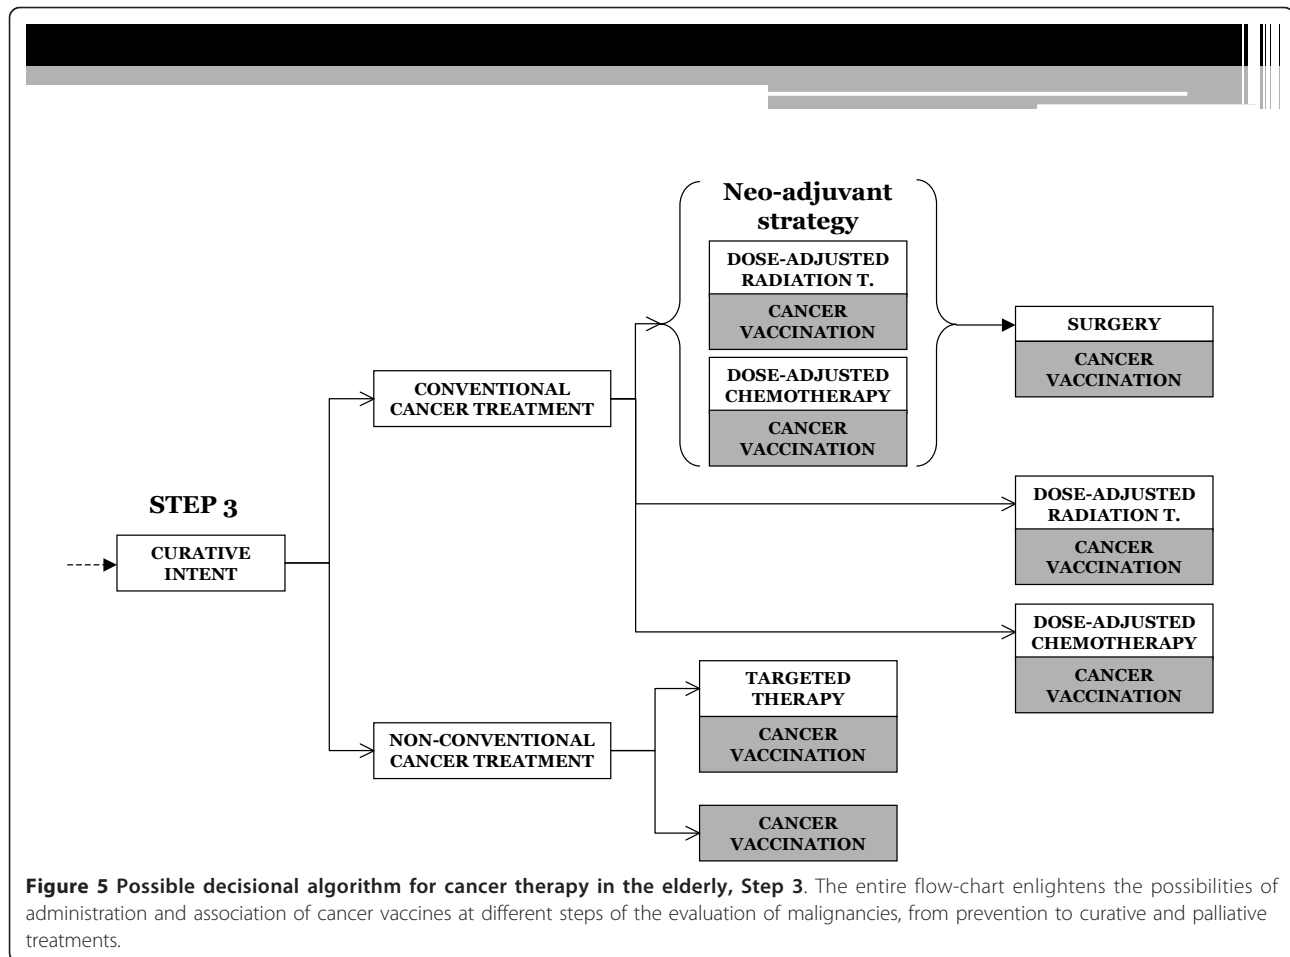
STEP 3

CURATIVE INTENT

CONVENTIONAL CANCER TREATMENT

Neo-adjuvant strategy

DOSE-ADJUSTED RADIATION T.

CANCER VACCINATION

DOSE-ADJUSTED CHEMOTHERAPY

CANCER VACCINATION

SURGERY

CANCER VACCINATION

DOSE-ADJUSTED RADIATION T.

CANCER VACCINATION

DOSE-ADJUSTED CHEMOTHERAPY

CANCER VACCINATION

NON-CONVENTIONAL CANCER TREATMENT

TARGETED THERAPY

CANCER VACCINATION

CANCER VACCINATION

**Figure 5 Possible decisional algorithm for cancer therapy in the elderly, Step 3**. The entire flow-chart enlightens the possibilities of administration and association of cancer vaccines at different steps of the evaluation of malignancies, from prevention to curative and palliative treatments.